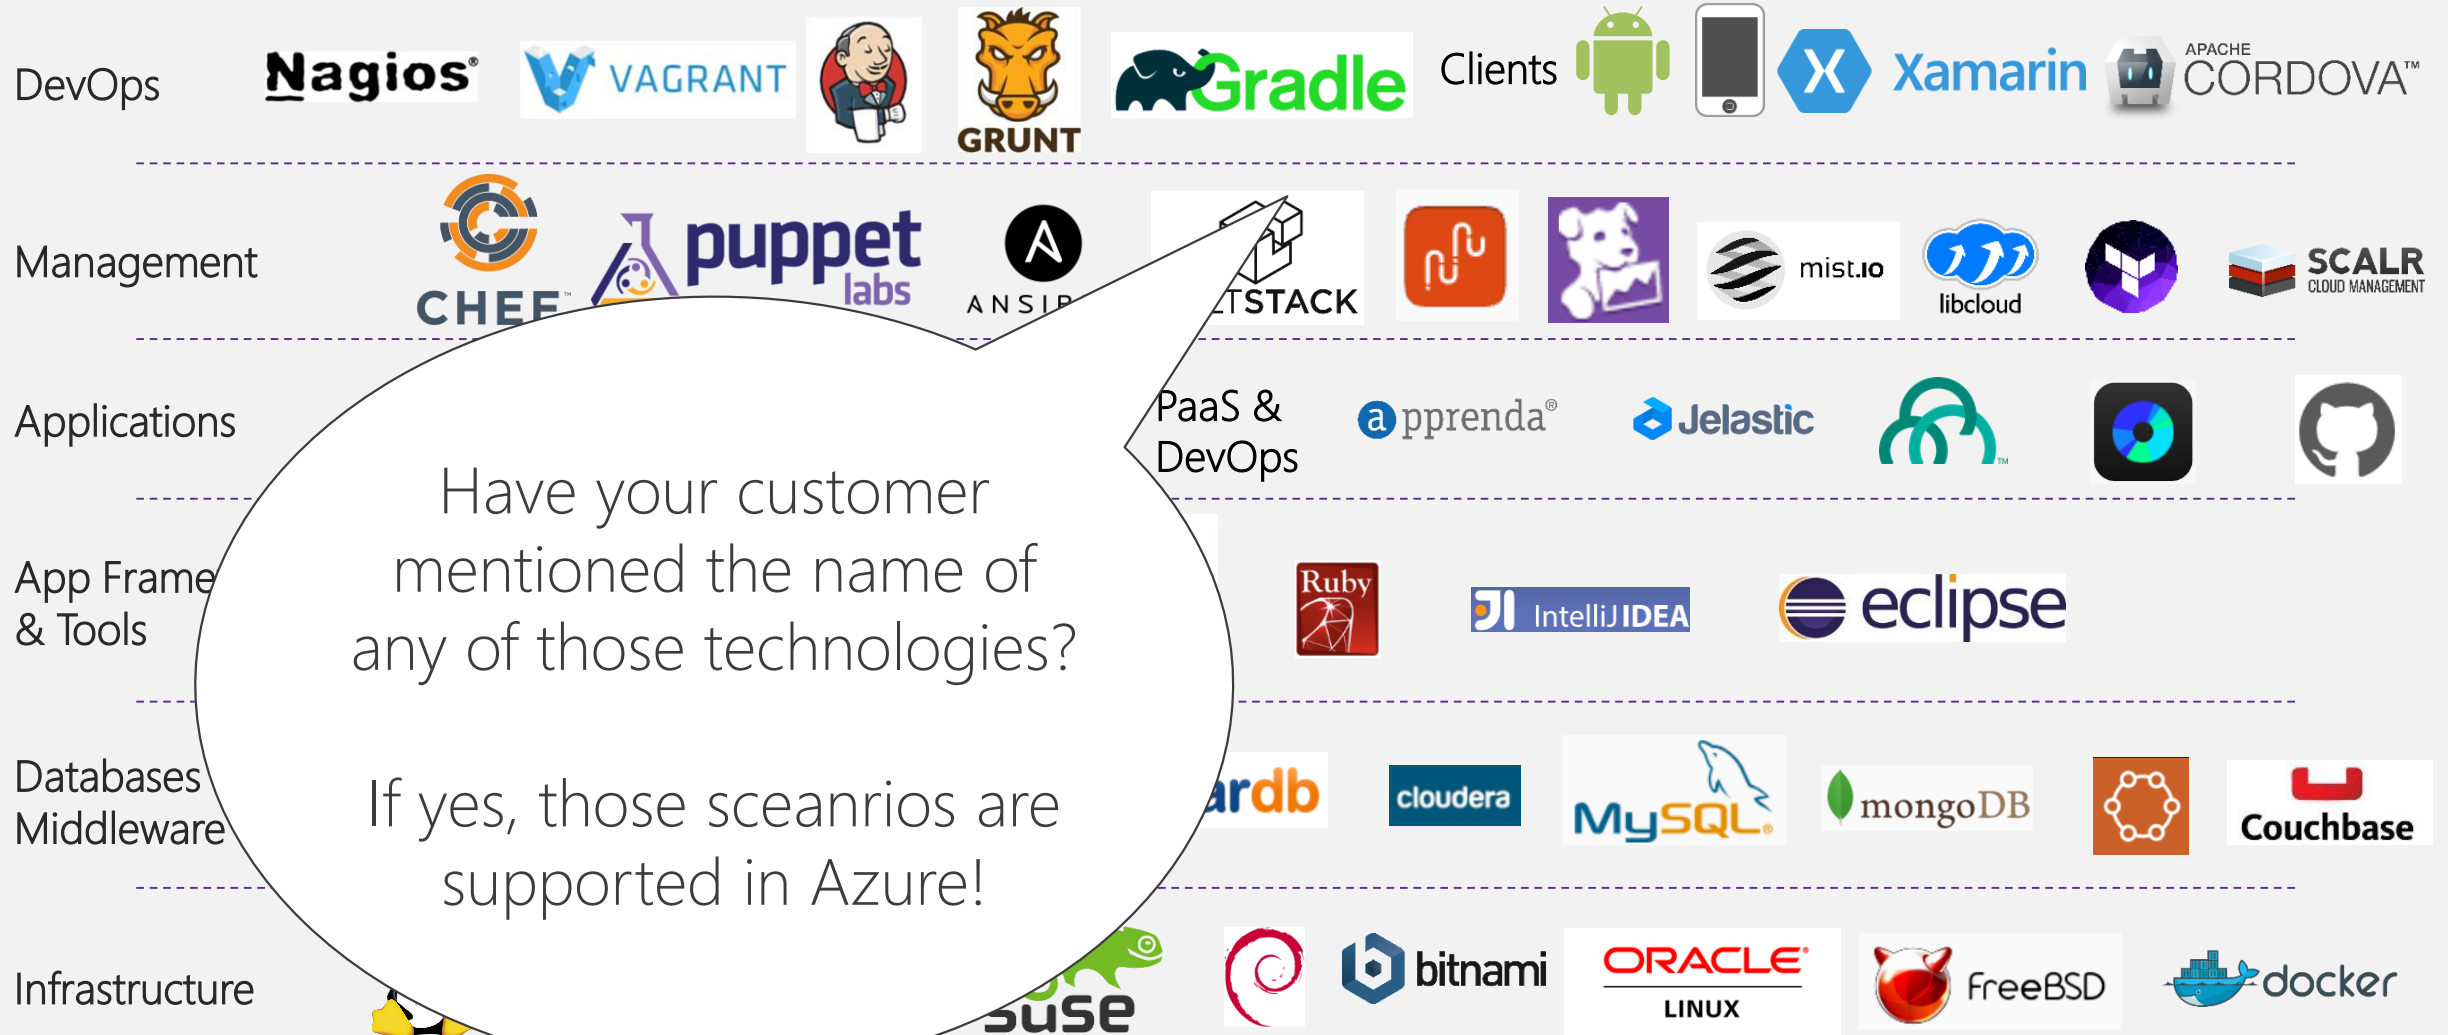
DevOps

Nagios

VAGRANT

GRUNT

Gradle

Clients

Xamarin

APACHE CORDOVA™

Management

CHEF

puppet labs

ANSI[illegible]

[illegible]TSTACK

mist.io

libcloud

SCALR CLOUD MANAGEMENT

Applications

PaaS & DevOps

appprenda®

Jelastic

App Frame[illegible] & Tools

Ruby

IntelliJ IDEA

eclipse

Databases Middleware

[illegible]rdb

cloudera

MySQL

mongoDB

Couchbase

Infrastructure

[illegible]suse

bitnami

ORACLE LINUX

FreeBSD

docker

Have your customer mentioned the name of any of those technologies?

If yes, those sceanrios are supported in Azure!